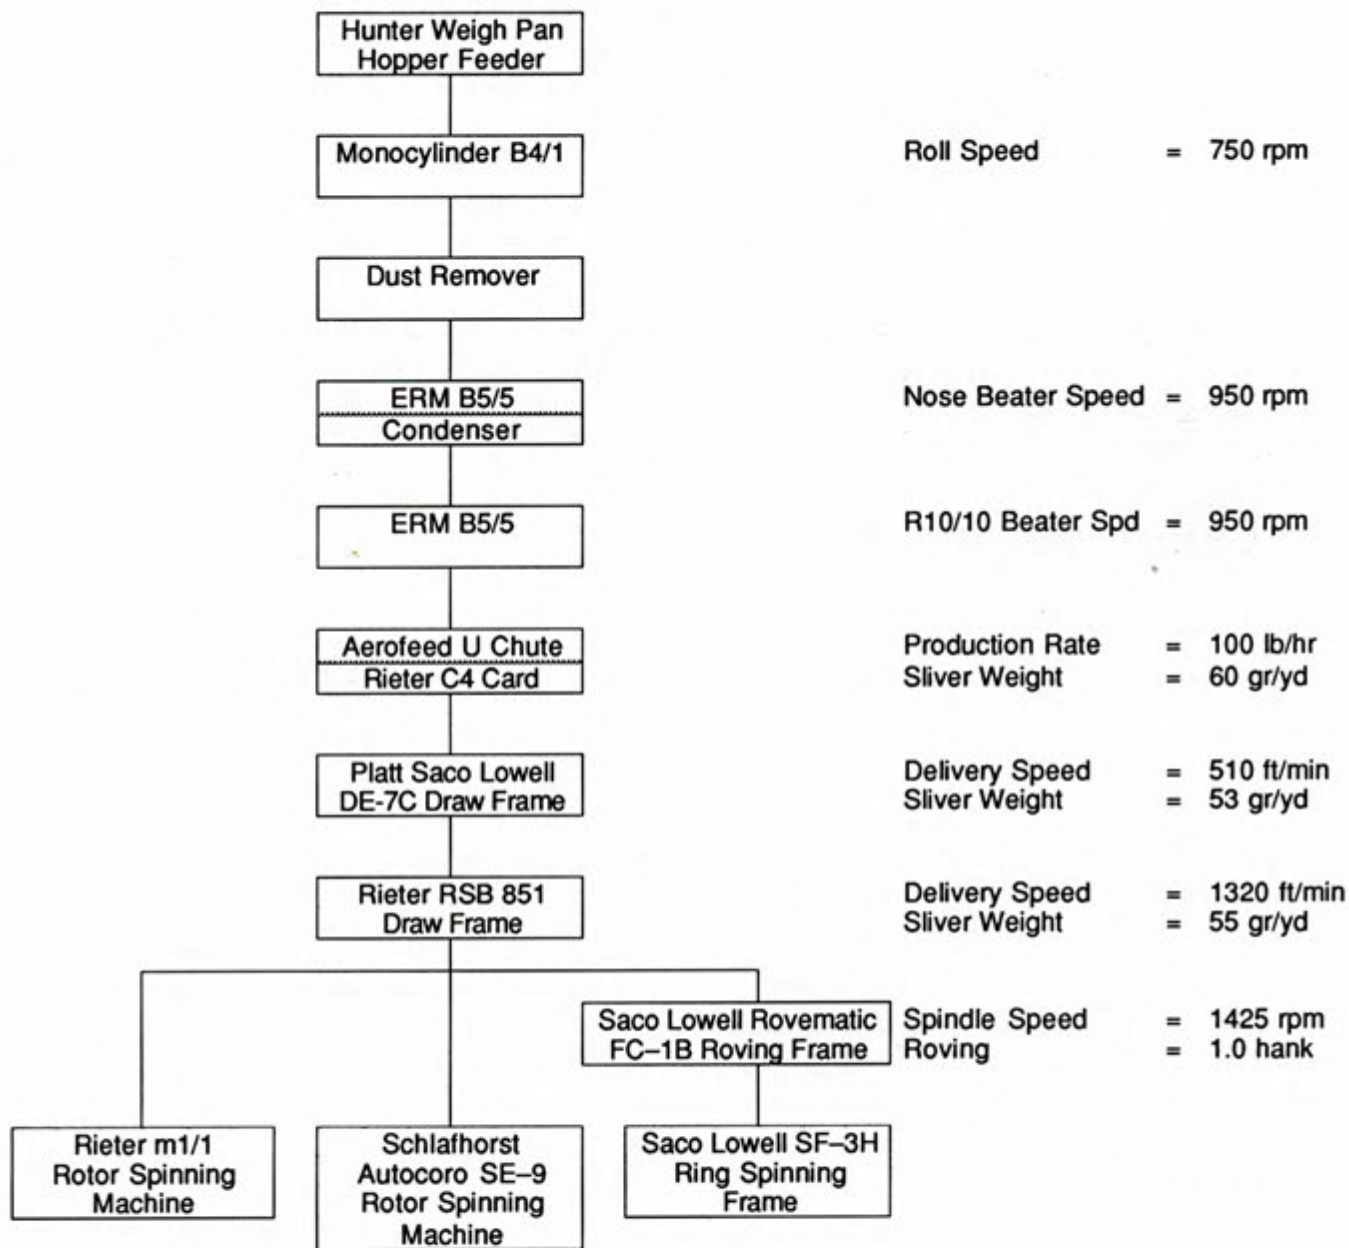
Hunter Weigh Pan Hopper Feeder

Monocylinder B4/1

Roll Speed = 750 rpm

Dust Remover

ERM B5/5
Condenser

Nose Beater Speed = 950 rpm

ERM B5/5

R10/10 Beater Spd = 950 rpm

Aerofeed U Chute
Rieter C4 Card

Production Rate = 100 lb/hr
Sliver Weight = 60 gr/yd

Platt Saco Lowell DE-7C Draw Frame

Delivery Speed = 510 ft/min
Sliver Weight = 53 gr/yd

Rieter RSB 851 Draw Frame

Delivery Speed = 1320 ft/min
Sliver Weight = 55 gr/yd

Saco Lowell Rovematic FC–1B Roving Frame

Spindle Speed = 1425 rpm
Roving = 1.0 hank

Rieter m1/1 Rotor Spinning Machine

Schlafhorst Autocoro SE–9 Rotor Spinning Machine

Saco Lowell SF–3H Ring Spinning Frame